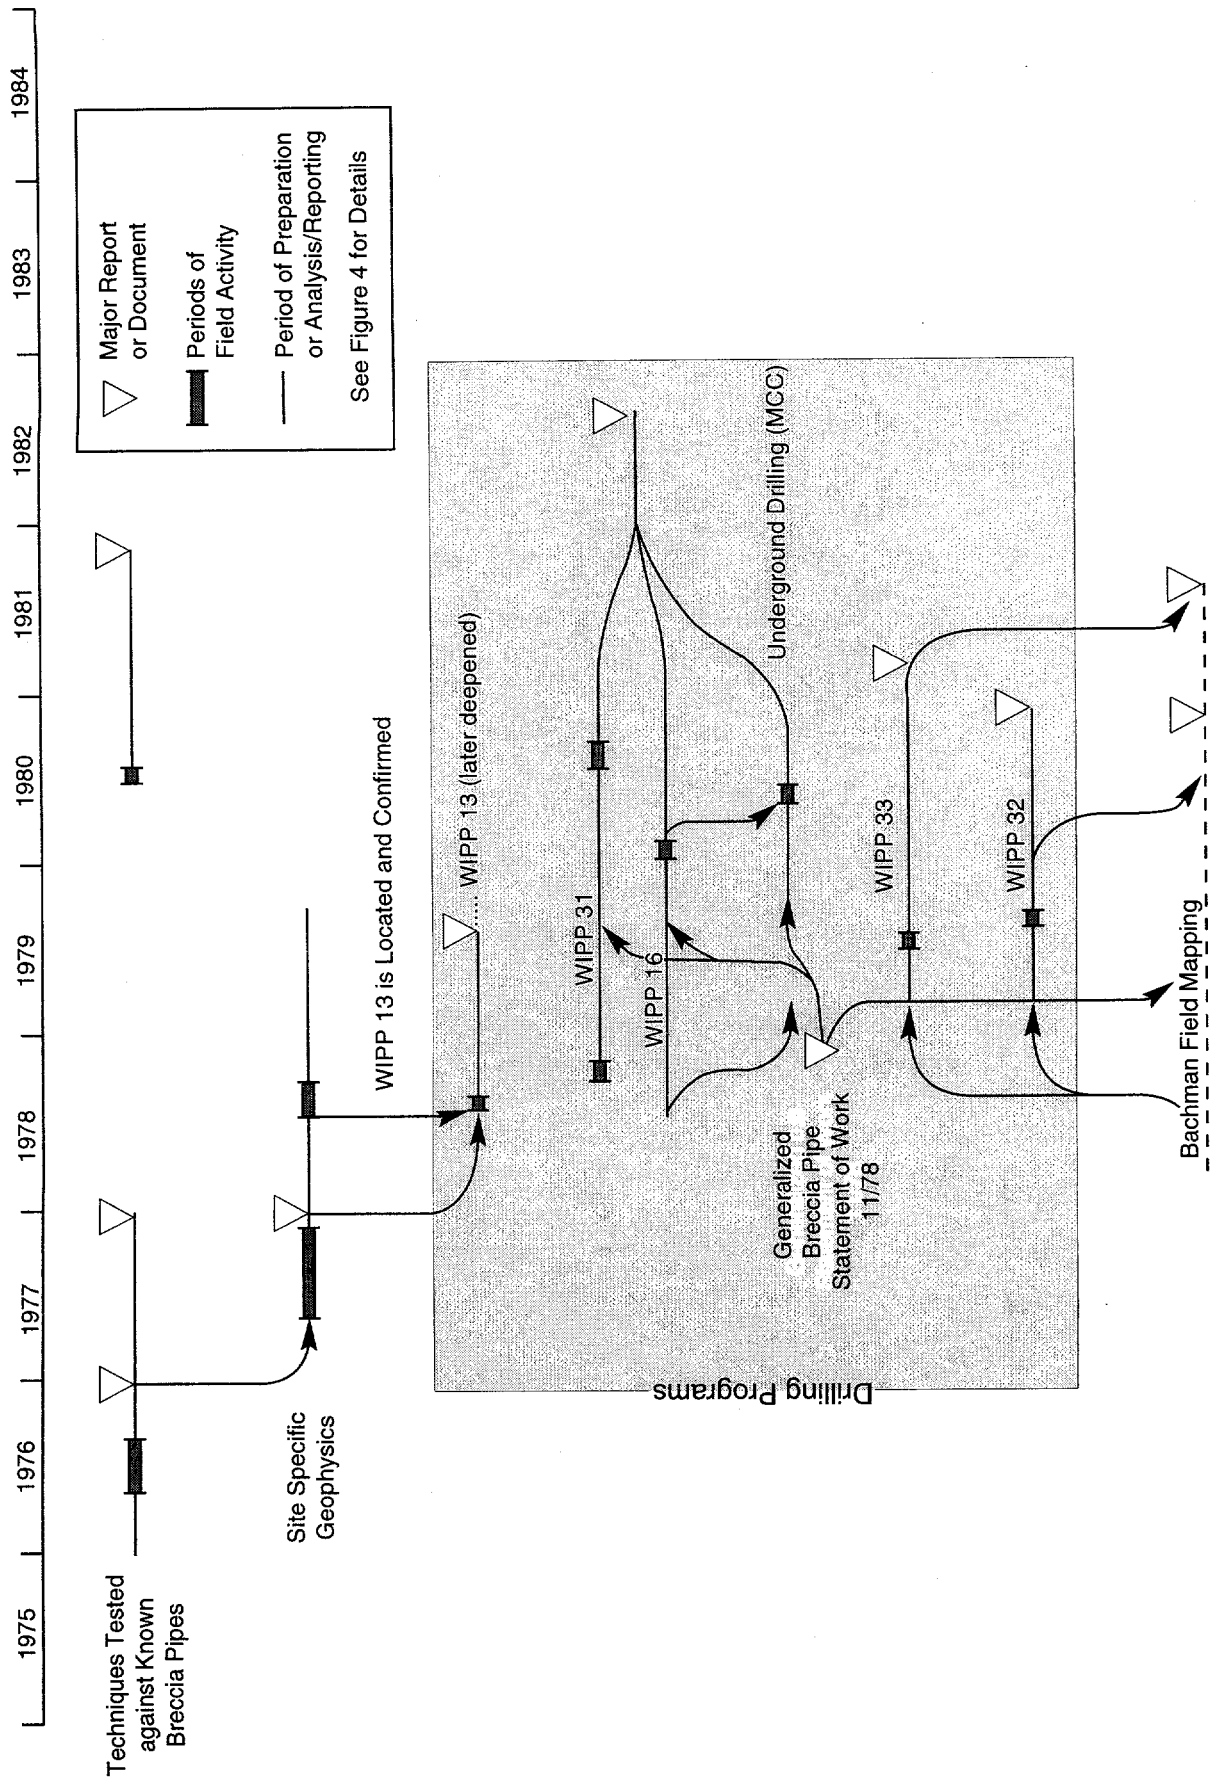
1975
1976
1977
1978
1979
1980
1981
1982
1983
1984

Major Report or Document

Periods of Field Activity

Period of Preparation or Analysis/Reporting

See Figure 4 for Details

Techniques Tested against Known Breccia Pipes

Site Specific Geophysics

WIPP 13 is Located and Confirmed

WIPP 13 (later deepened)

Drilling Programs

WIPP 31

WIPP 16

Underground Drilling (MCC)

Generalized Breccia Pipe Statement of Work 11/78

WIPP 33

WIPP 32

Bachman Field Mapping